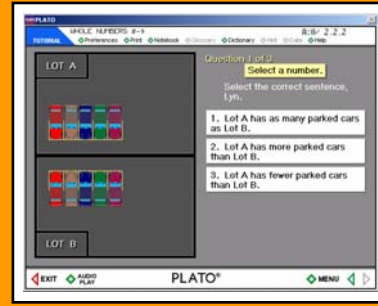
PLATO

WHOLE NUMBERS #-> TUTORIAL Preferences Print Notebook Glossary Dictionary Hint Calc Help

A:B/ 2.2.2

LOT A

LOT B

Question 1 of 3

Select a number.

Select the correct sentence, Lyn.

1. Lot A has as many parked cars as Lot B.

2. Lot A has more parked cars than Lot B.

3. Lot A has fewer parked cars than Lot B.

EXIT AUDIO PLAY

PLATO®

MENU